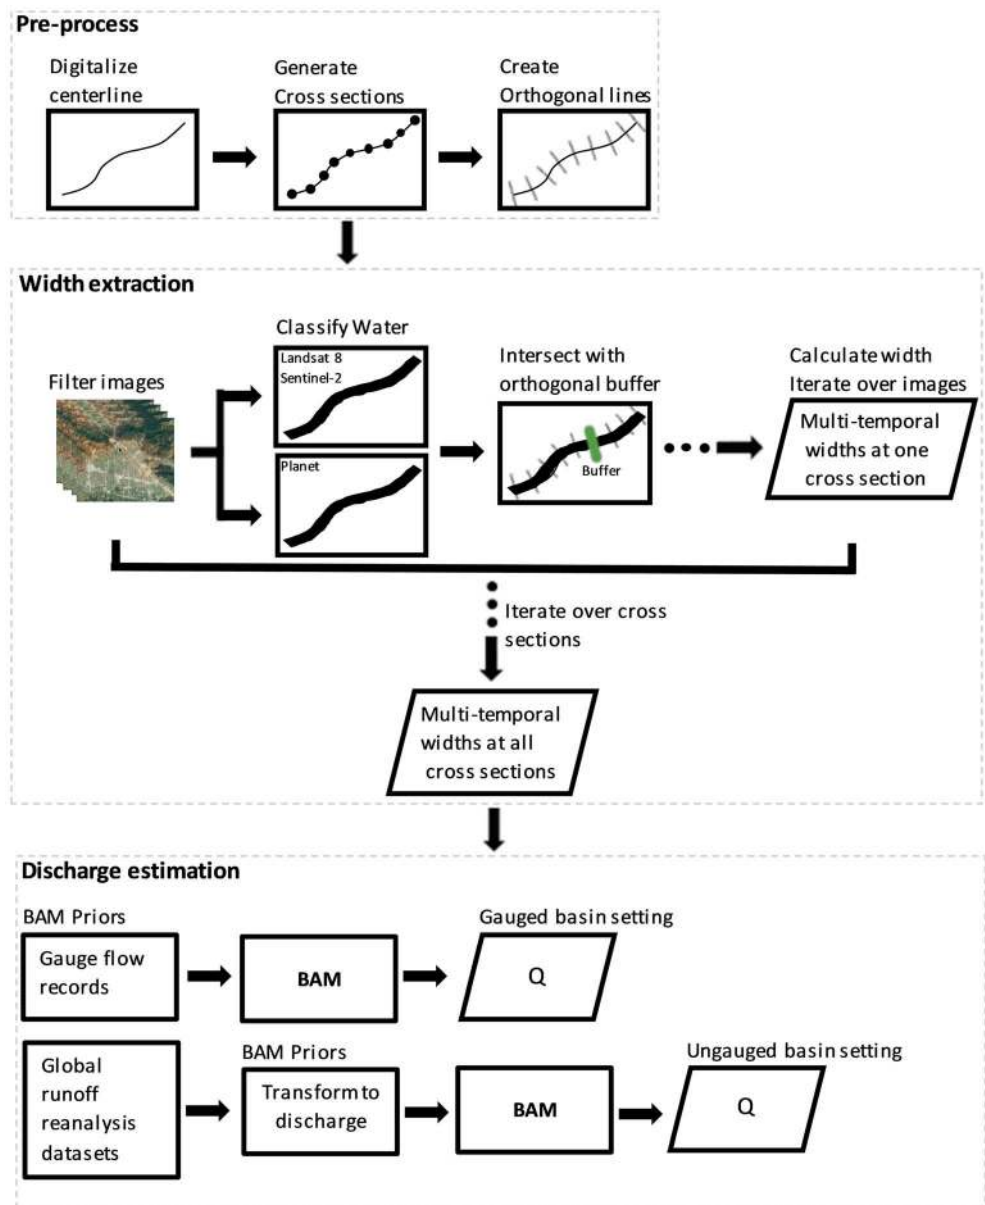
Pre-process

Digitalize centerline

Generate Cross sections

Create Orthogonal lines

Width extraction

Filter images

Classify Water

Landsat 8
Sentinel-2

Planet

Intersect with orthogonal buffer

Buffer

Calculate width
Iterate over images

Multi-temporal widths at one cross section

Iterate over cross sections

Multi-temporal widths at all cross sections

Discharge estimation

BAM Priors

Gauge flow records

BAM

Gauged basin setting

Q

Global runoff reanalysis datasets

BAM Priors

Transform to discharge

BAM

Ungauged basin setting

Q